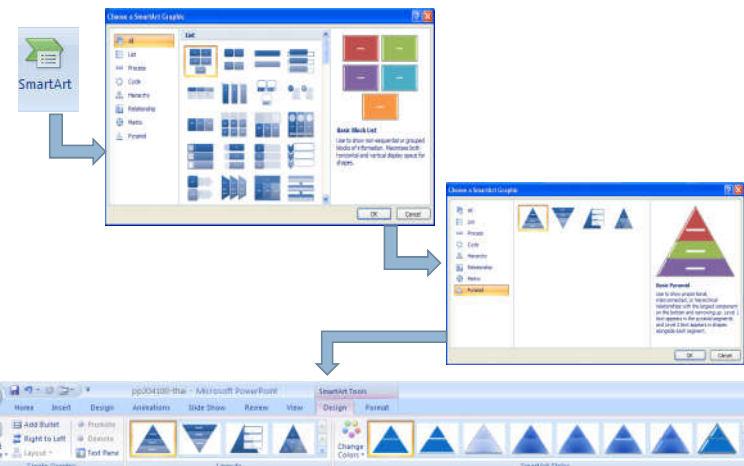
SmartArt

Choose a SmartArt Graphic

All
List
Process
Cycle
Hierarchy
Relationship
Matrix
Pyramid

List

Basic Block List

Use to show non-sequential or grouped blocks of information. Maximizes both horizontal and vertical display space for shapes.

OK Cancel

Choose a SmartArt Graphic

All
List
Process
Cycle
Hierarchy
Relationship
Matrix
Pyramid

Basic Pyramid

Use to show proportional, interconnected, or hierarchical relationships with the largest component on the bottom and narrowing up. Level 1 text appears in the pyramid segments and Level 2 text appears in shapes alongside each segment.

OK Cancel

pp304100-thai - Microsoft PowerPoint

SmartArt Tools

Home Insert Design Animations Slide Show Review View Design Format

Add Bullet
Right to Left
Layout
Promote
Demote
Text Pane

Change Colors

Create Graphic
Layouts
SmartArt Styles